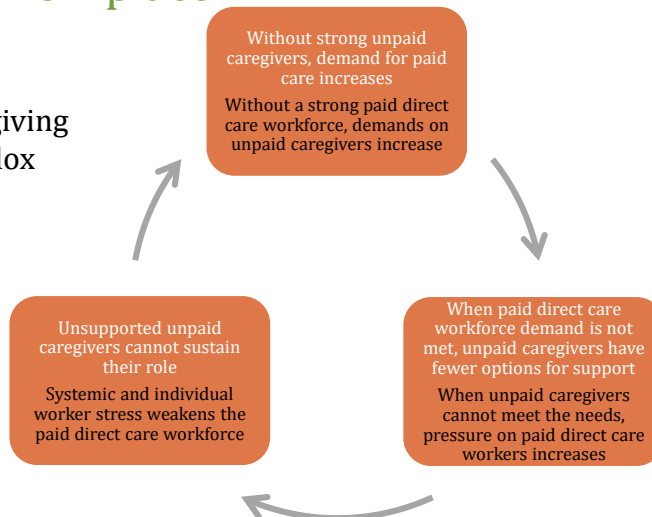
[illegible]

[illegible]iving
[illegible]lox

Without strong unpaid caregivers, demand for paid care increases

Without a strong paid direct care workforce, demands on unpaid caregivers increase

When paid direct care workforce demand is not met, unpaid caregivers have fewer options for support

When unpaid caregivers cannot meet the needs, pressure on paid direct care workers increases

Unsupported unpaid caregivers cannot sustain their role

Systemic and individual worker stress weakens the paid direct care workforce